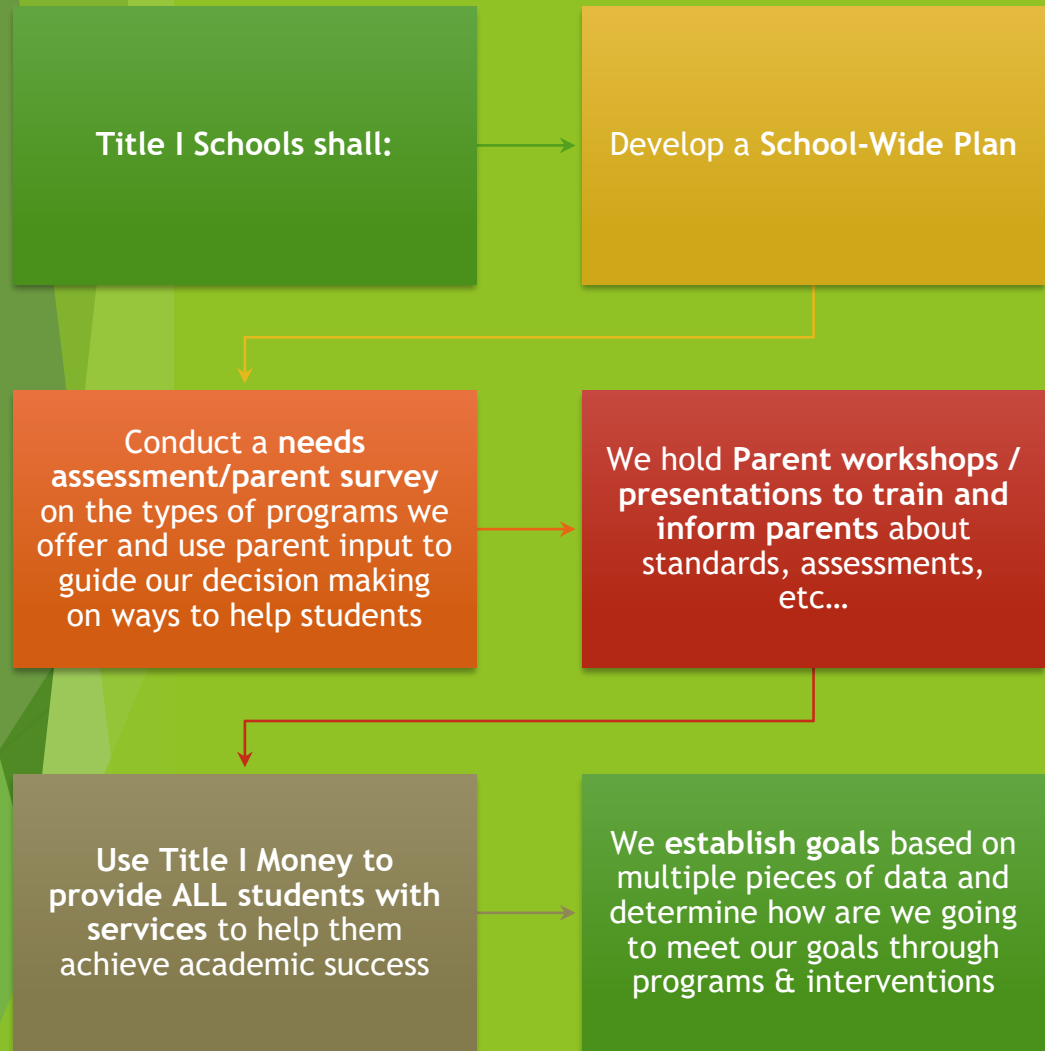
Title I Schools shall:

Develop a School-Wide Plan

Conduct a needs assessment/parent survey on the types of programs we offer and use parent input to guide our decision making on ways to help students

We hold Parent workshops / presentations to train and inform parents about standards, assessments, etc…

Use Title I Money to provide ALL students with services to help them achieve academic success

We establish goals based on multiple pieces of data and determine how are we going to meet our goals through programs & interventions